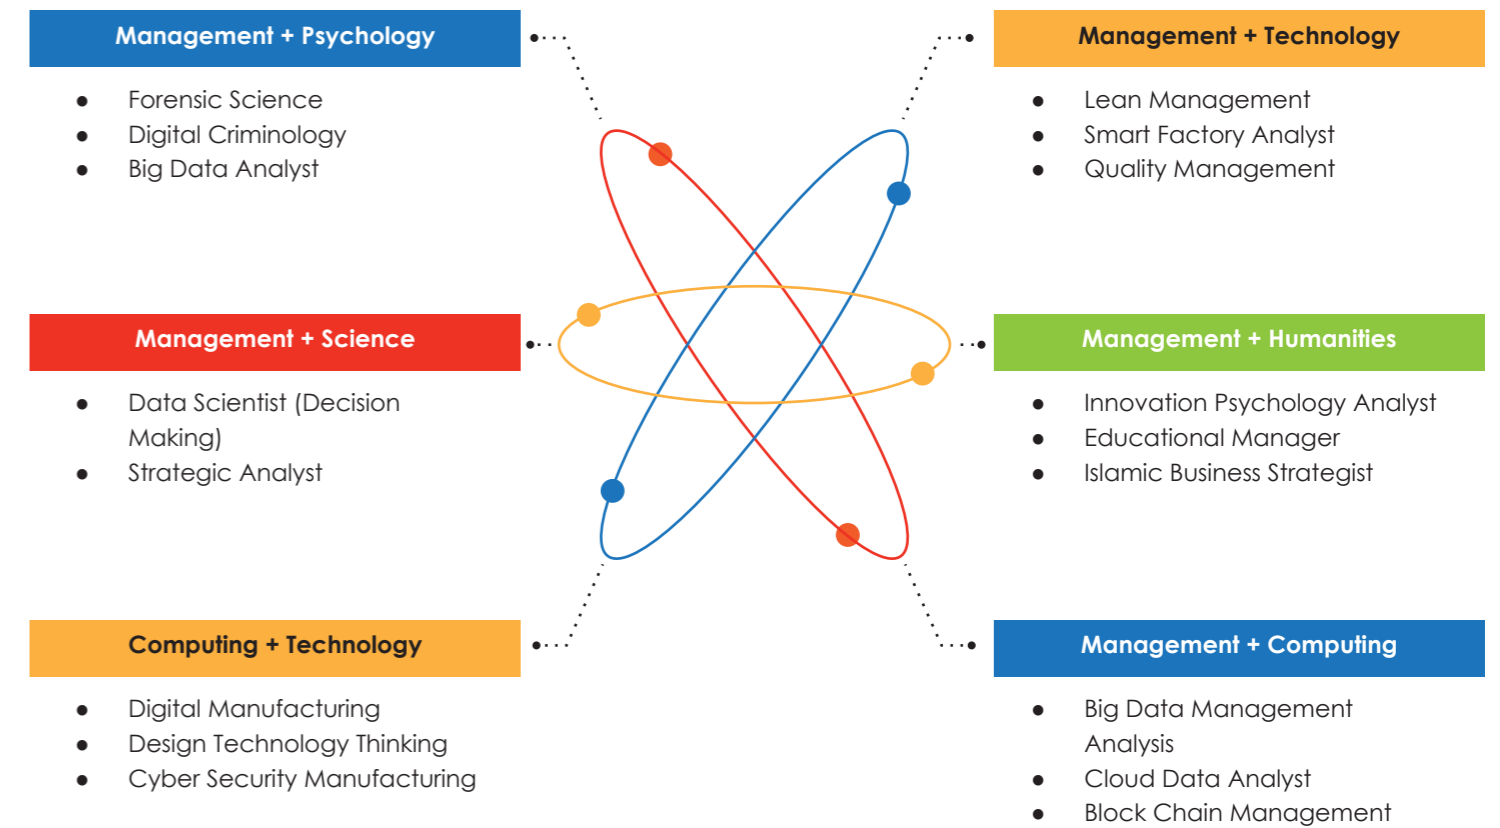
Management + Psychology

- Forensic Science
- Digital Criminology
- Big Data Analyst

Management + Technology

- Lean Management
- Smart Factory Analyst
- Quality Management

Management + Science

- Data Scientist (Decision Making)
- Strategic Analyst

Management + Humanities

- Innovation Psychology Analyst
- Educational Manager
- Islamic Business Strategist

Computing + Technology

- Digital Manufacturing
- Design Technology Thinking
- Cyber Security Manufacturing

Management + Computing

- Big Data Management Analysis
- Cloud Data Analyst
- Block Chain Management